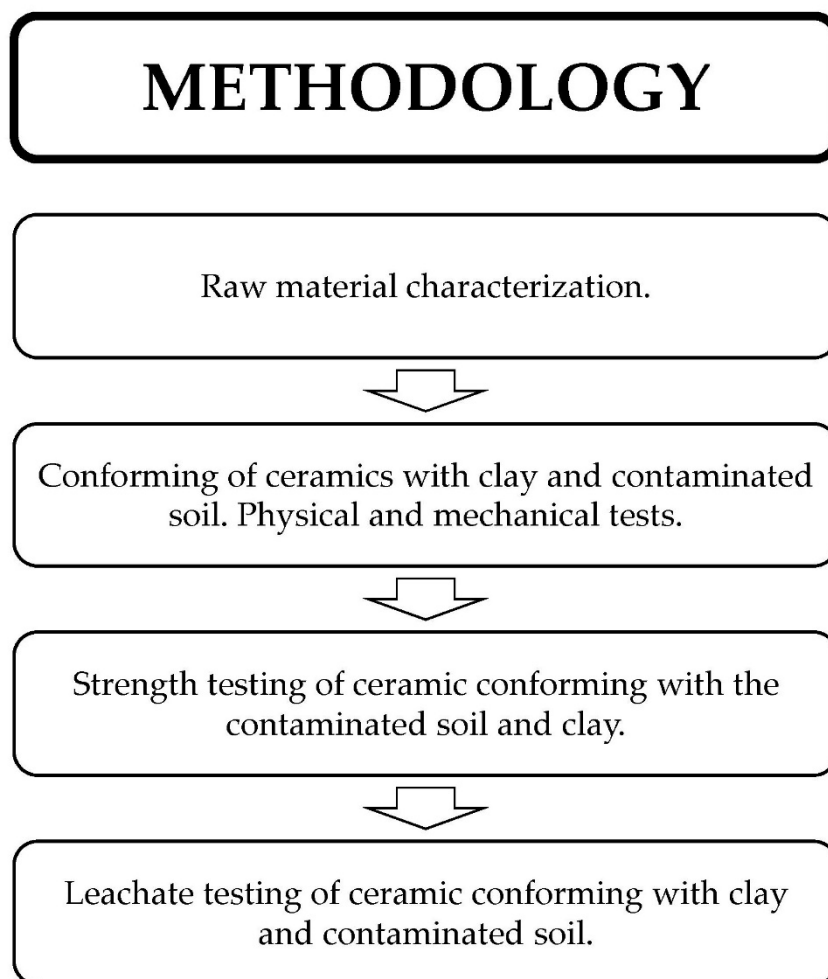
METHODOLOGY

Raw material characterization.

Conforming of ceramics with clay and contaminated soil. Physical and mechanical tests.

Strength testing of ceramic conforming with the contaminated soil and clay.

Leachate testing of ceramic conforming with clay and contaminated soil.